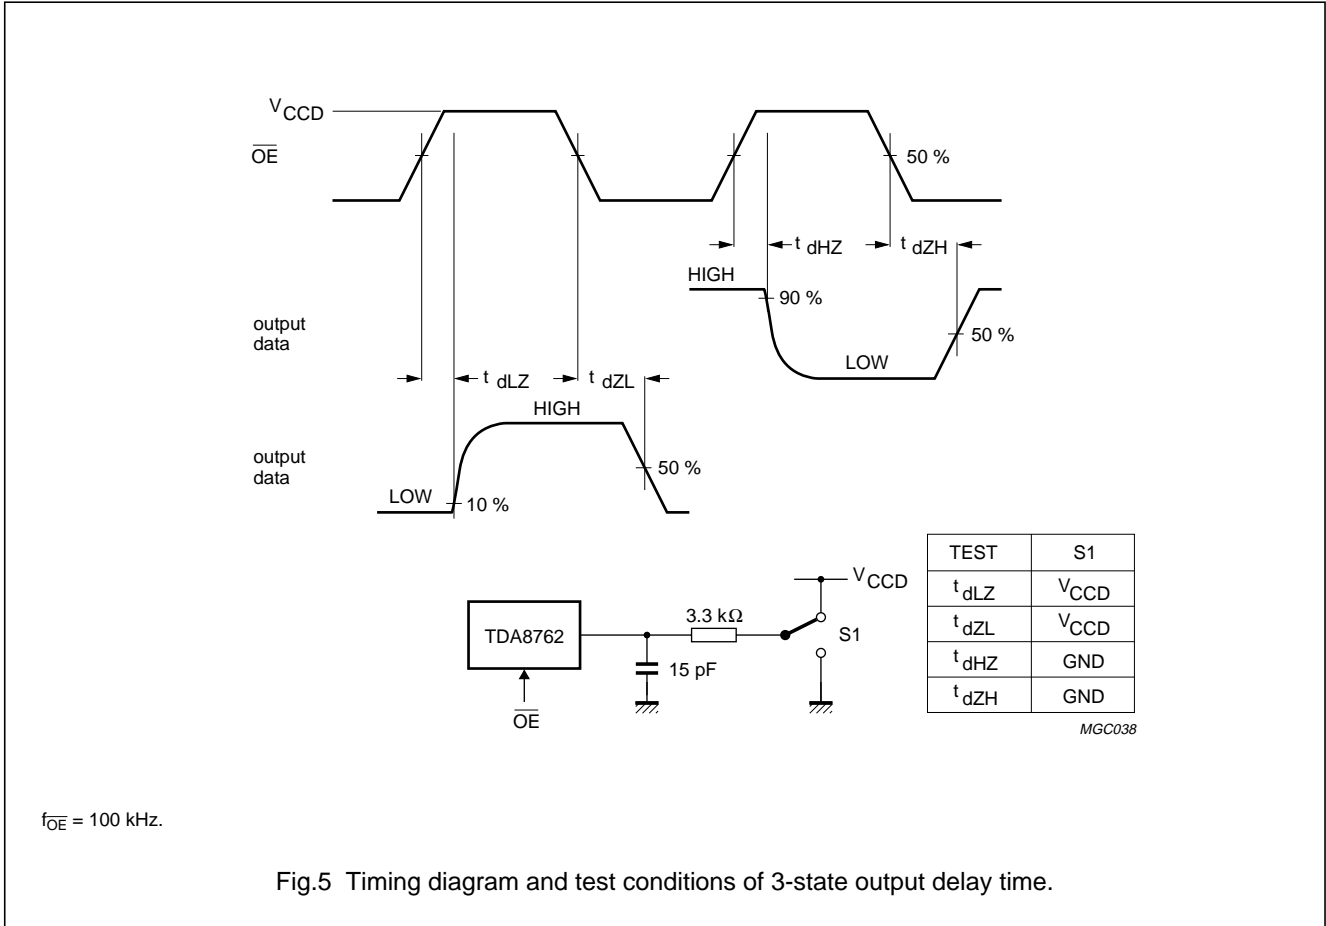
$V_{CCD}$

$\overline{OE}$

50 %

$t_{dHZ}$

$t_{dZH}$

HIGH

90 %

output data

50 %

LOW

$t_{dLZ}$

$t_{dZL}$

HIGH

output data

50 %

LOW

10 %

| TEST | S1 |
|---|---|
| $t_{dLZ}$ | $V_{CCD}$ |
| $t_{dZL}$ | $V_{CCD}$ |
| $t_{dHZ}$ | GND |
| $t_{dZH}$ | GND |

$V_{CCD}$

TDA8762

3.3 kΩ

S1

15 pF

$\overline{OE}$

MGC038

$f_{\overline{OE}}$ = 100 kHz.

Fig.5 Timing diagram and test conditions of 3-state output delay time.